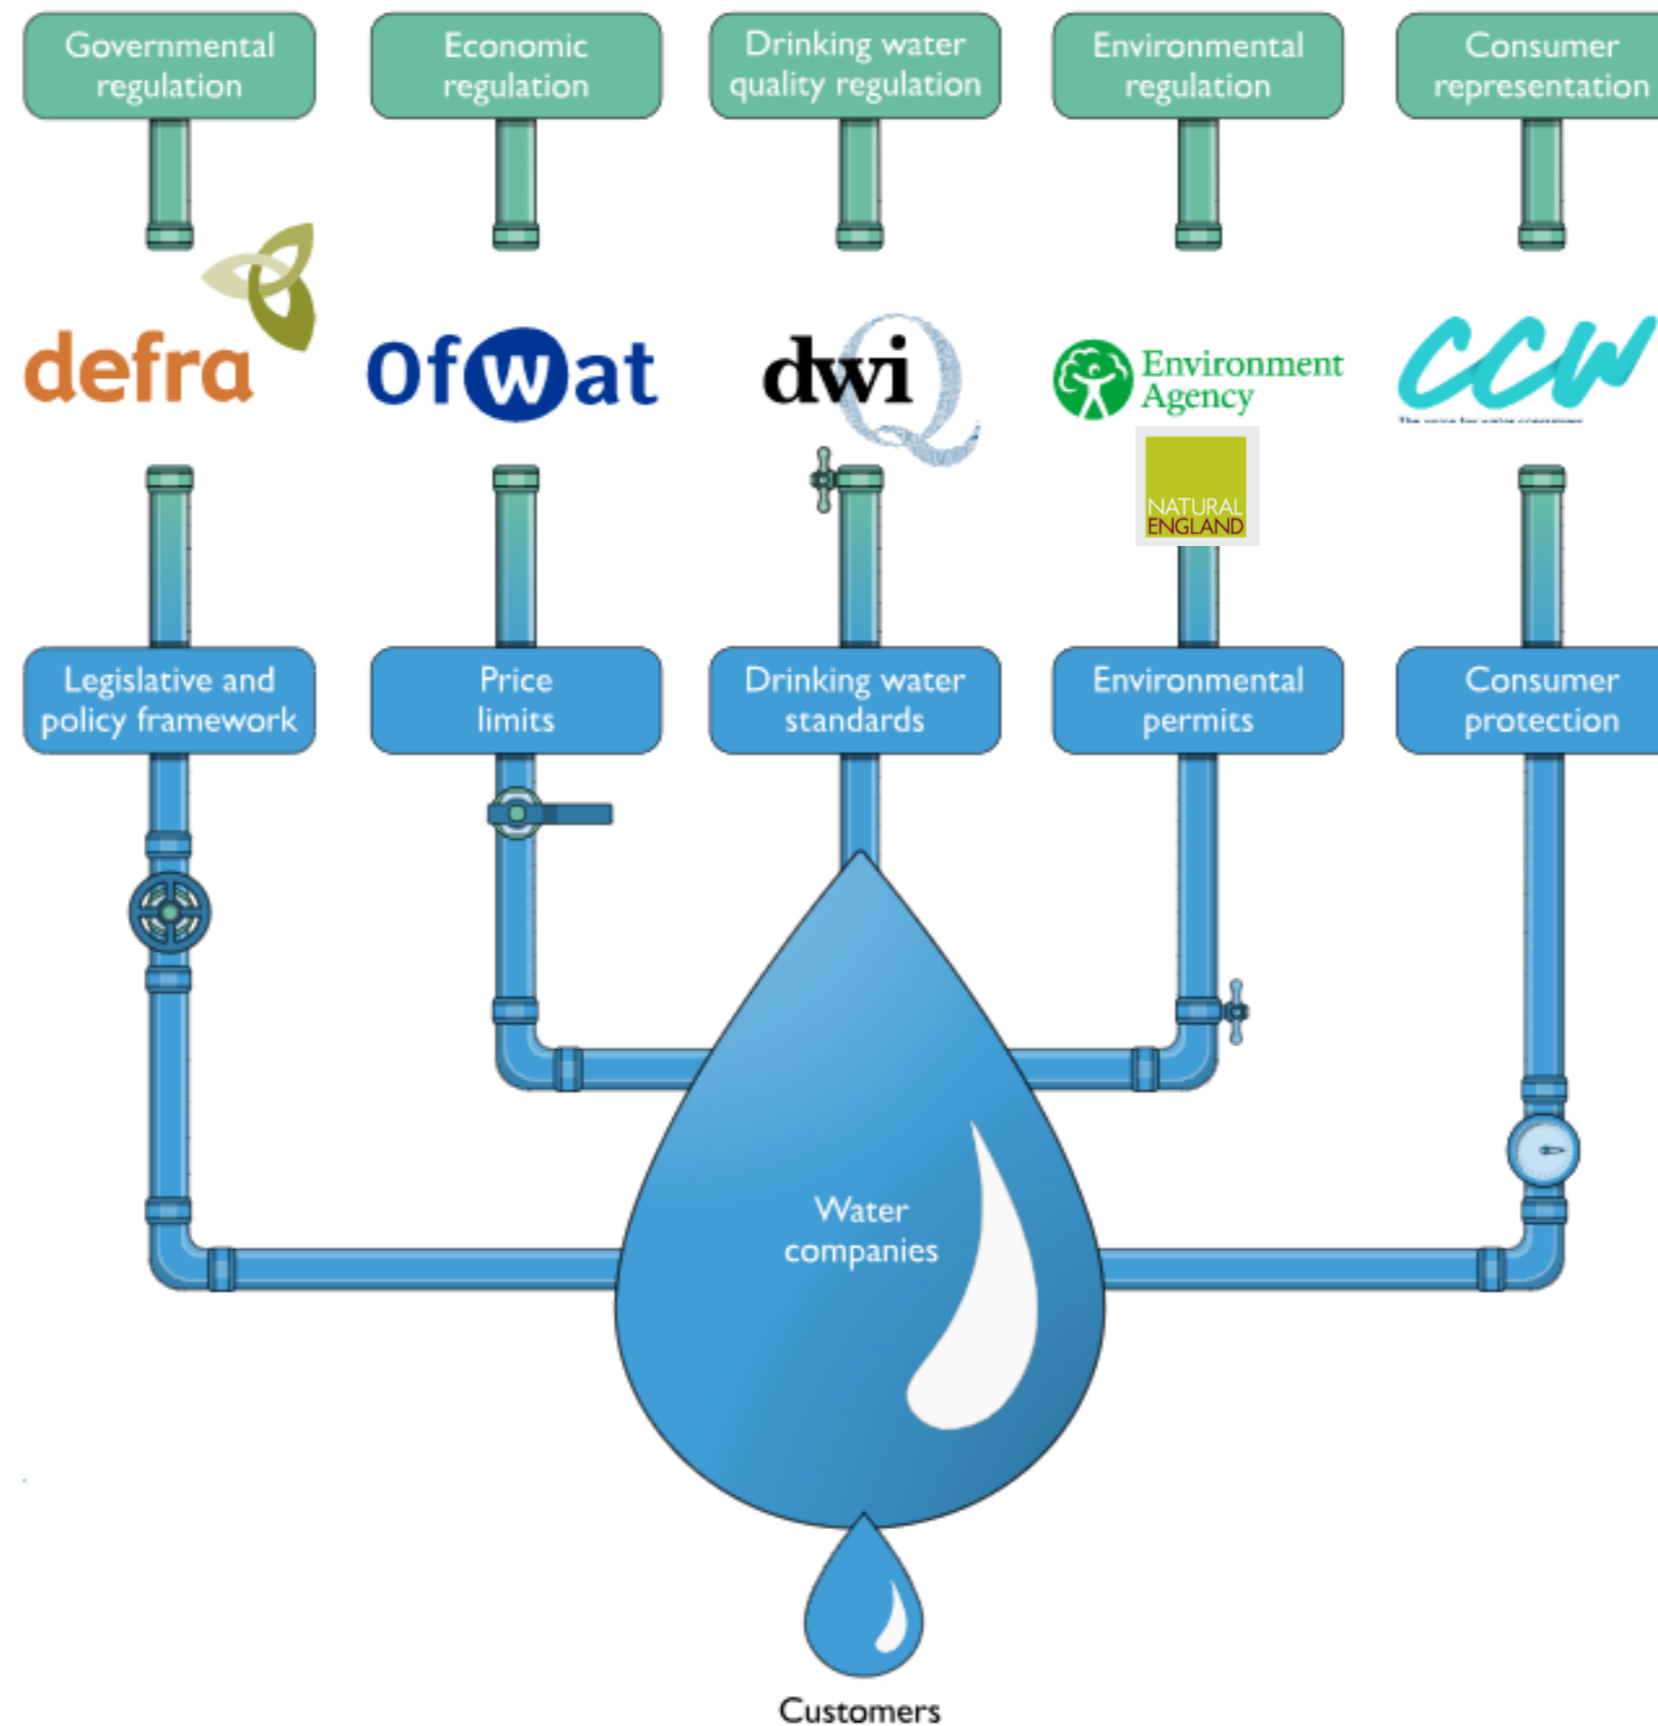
Governmental regulation

Economic regulation

Drinking water quality regulation

Environmental regulation

Consumer representation

defra

Ofwat

dwi

Environment Agency

NATURAL ENGLAND

CCW

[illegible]

Legislative and policy framework

Price limits

Drinking water standards

Environmental permits

Consumer protection

Water companies

Customers